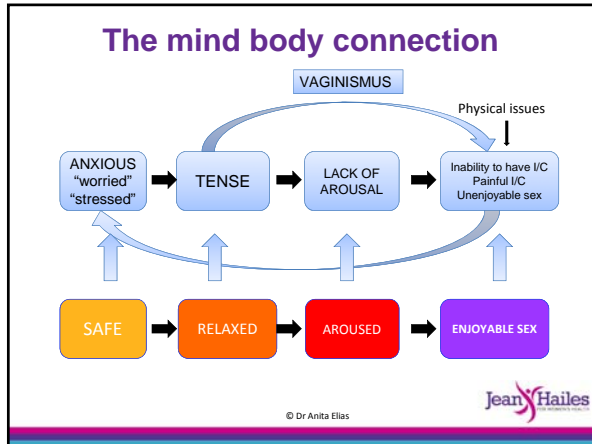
The mind body connection

VAGINISMUS

Physical issues

ANXIOUS
"worried"
"stressed"

TENSE

LACK OF AROUSAL

Inability to have I/C
Painful I/C
Unenjoyable sex

SAFE

RELAXED

AROUSED

ENJOYABLE SEX

© Dr Anita Elias

Jean Hailes
FOR WOMEN'S HEALTH